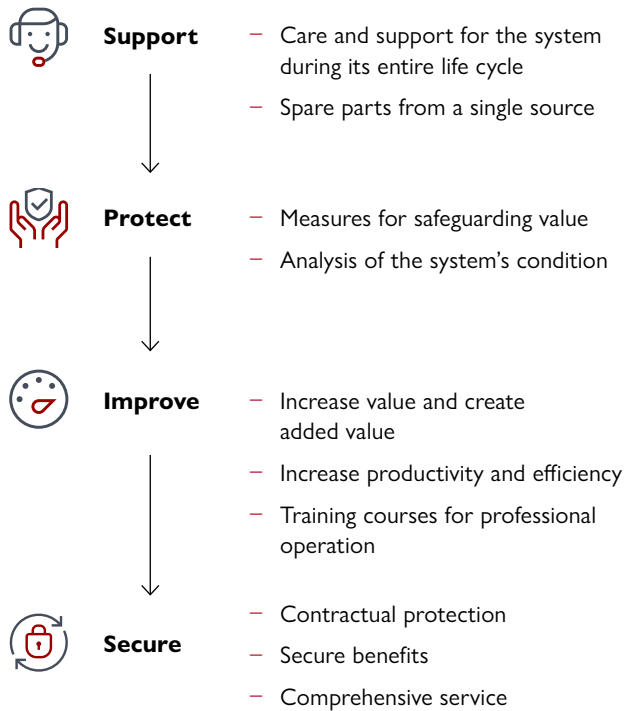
Support

– Care and support for the system during its entire life cycle

– Spare parts from a single source

Protect

– Measures for safeguarding value

– Analysis of the system's condition

Improve

– Increase value and create added value

– Increase productivity and efficiency

– Training courses for professional operation

Secure

– Contractual protection

– Secure benefits

– Comprehensive service